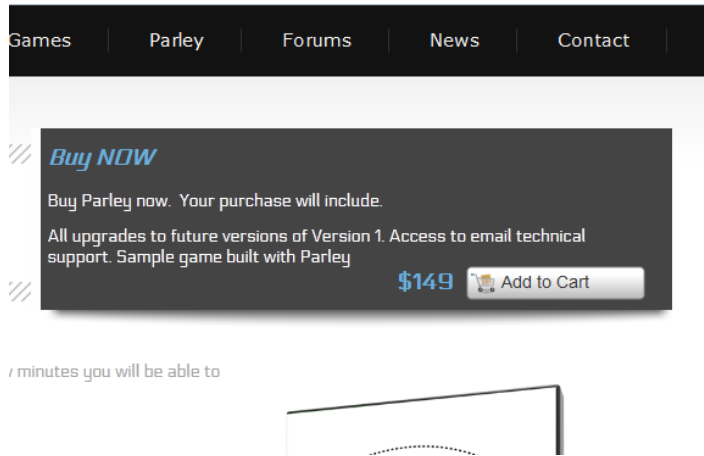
Games | Parley | Forums | News | Contact

Buy NOW

Buy Parley now. Your purchase will include.

All upgrades to future versions of Version 1. Access to email technical support. Sample game built with Parley

$149 Add to Cart

minutes you will be able to